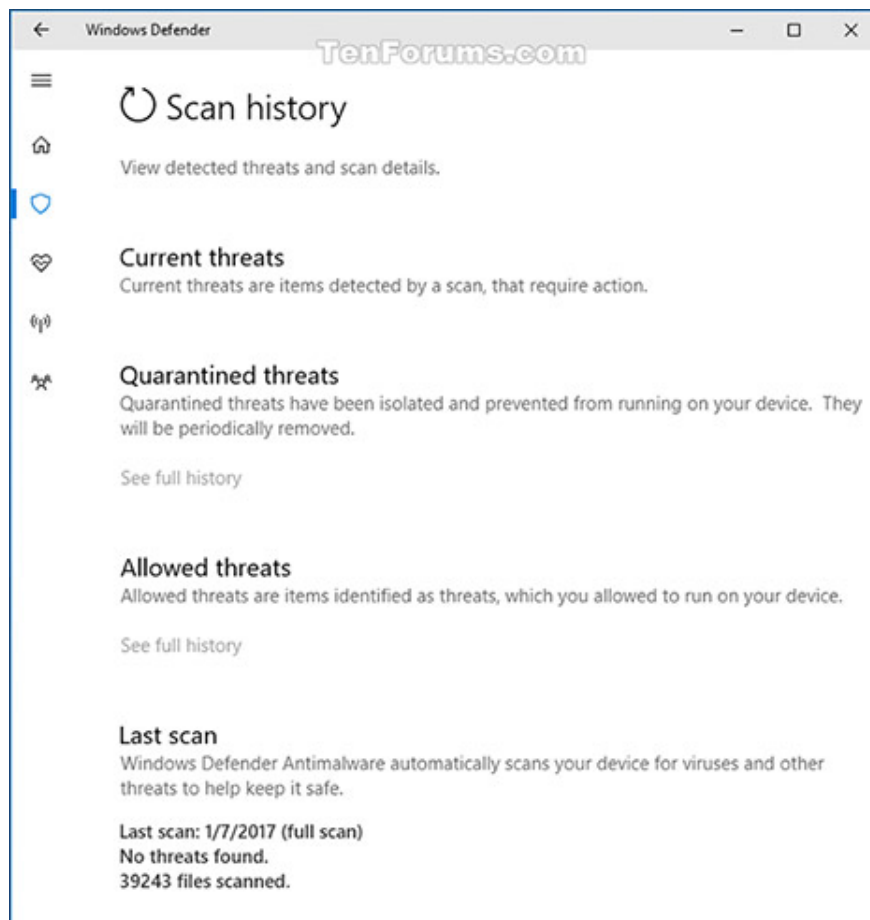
Windows Defender

TenForums.com

Scan history

View detected threats and scan details.

Current threats

Current threats are items detected by a scan, that require action.

Quarantined threats

Quarantined threats have been isolated and prevented from running on your device. They will be periodically removed.

See full history

Allowed threats

Allowed threats are items identified as threats, which you allowed to run on your device.

See full history

Last scan

Windows Defender Antimalware automatically scans your device for viruses and other threats to help keep it safe.

Last scan: 1/7/2017 (full scan)
No threats found.
39243 files scanned.